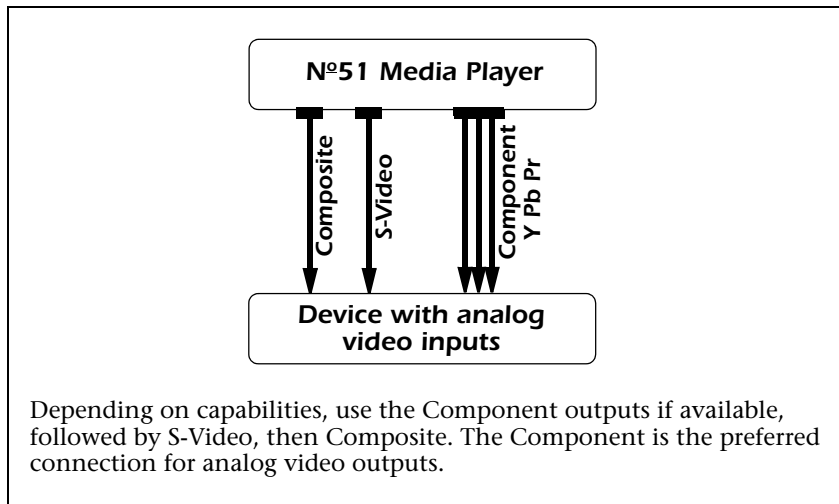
Nº51 Media Player

Composite

S-Video

Component
Y Pb Pr

Device with analog video inputs

Depending on capabilities, use the Component outputs if available, followed by S-Video, then Composite. The Component is the preferred connection for analog video outputs.